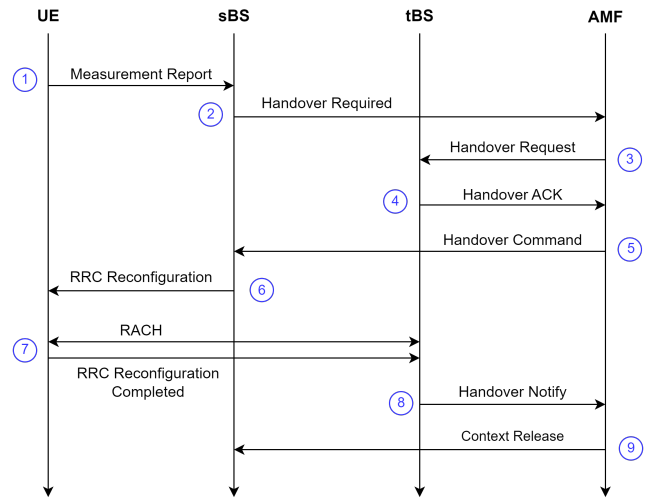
UE

sBS

tBS

AMF

1
Measurement Report

2
Handover Required

Handover Request
3

4
Handover ACK

Handover Command
5

RRC Reconfiguration
6

RACH

7
RRC Reconfiguration Completed

8
Handover Notify

Context Release
9